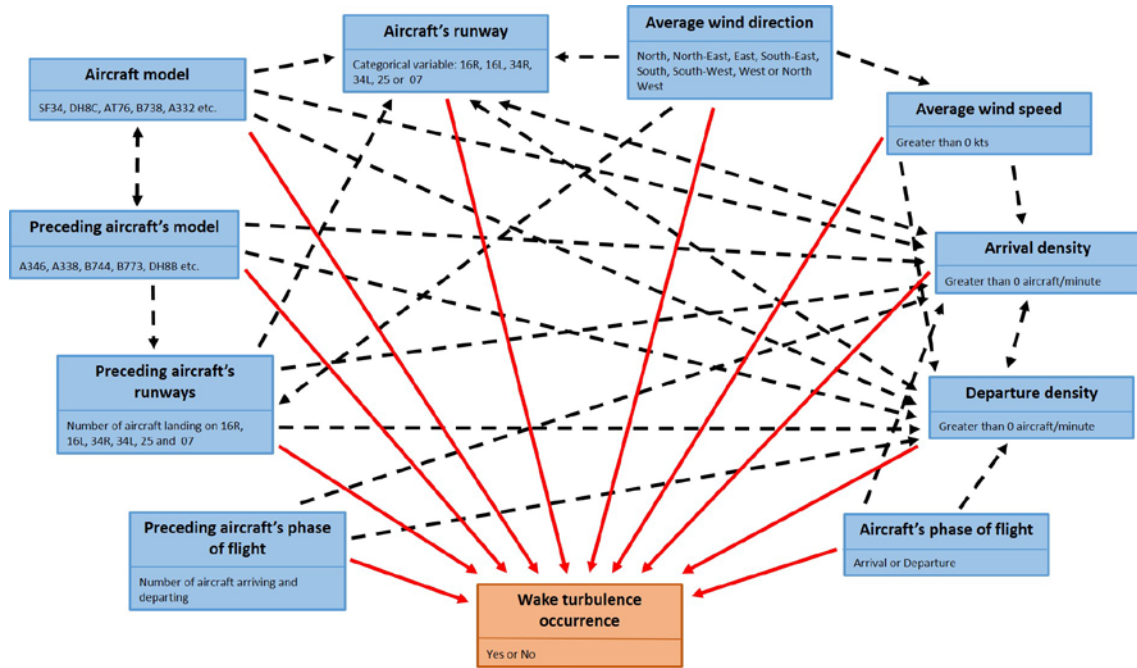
Aircraft's runway

Categorical variable: 16R, 16L, 34R, 34L, 25 or 07

Average wind direction

North, North-East, East, South-East, South, South-West, West or North West

Aircraft model

SF34, DH8C, AT76, B738, A332 etc.

Average wind speed

Greater than 0 kts

Preceding aircraft's model

A346, A338, B744, B773, DH8B etc.

Arrival density

Greater than 0 aircraft/minute

Preceding aircraft's runways

Number of aircraft landing on 16R, 16L, 34R, 34L, 25 and 07

Departure density

Greater than 0 aircraft/minute

Preceding aircraft's phase of flight

Number of aircraft arriving and departing

Aircraft's phase of flight

Arrival or Departure

Wake turbulence occurrence

Yes or No